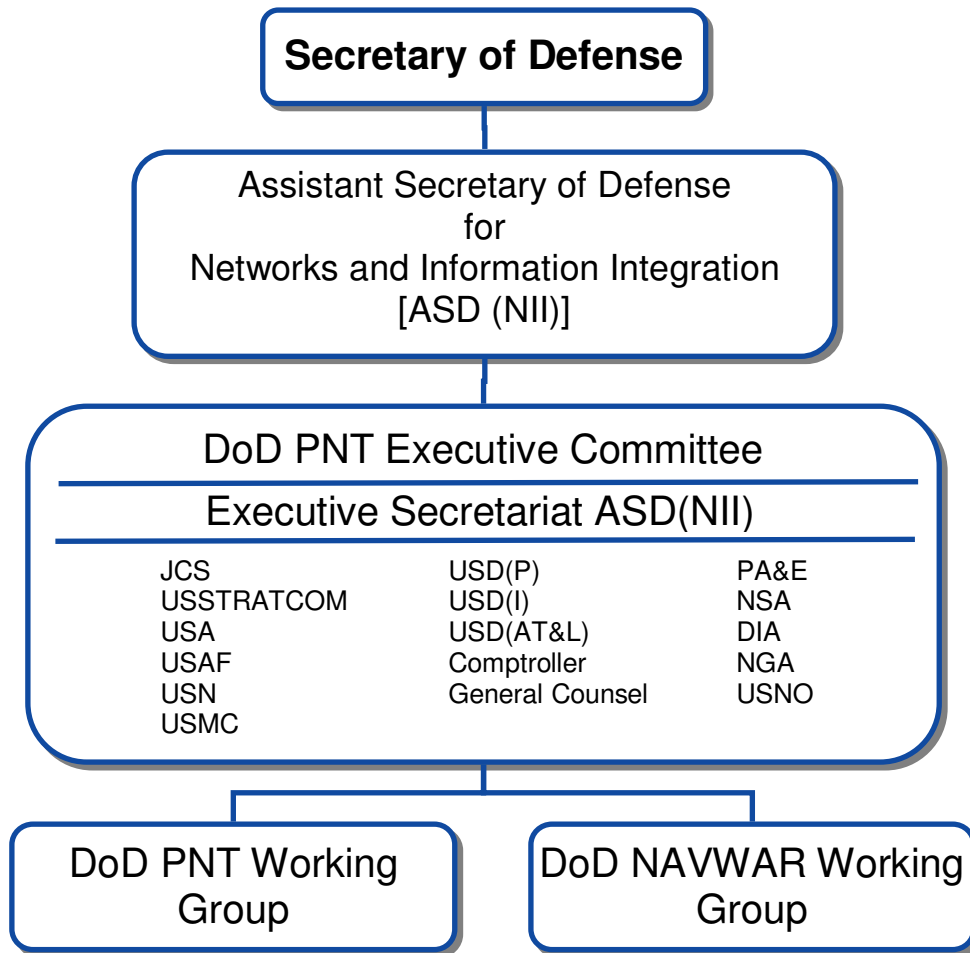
Secretary of Defense

Assistant Secretary of Defense
for
Networks and Information Integration
[ASD (NII)]

DoD PNT Executive Committee

Executive Secretariat ASD(NII)

JCS
USSTRATCOM
USA
USAF
USN
USMC

USD(P)
USD(I)
USD(AT&L)
Comptroller
General Counsel

PA&E
NSA
DIA
NGA
USNO

DoD PNT Working Group

DoD NAVWAR Working Group